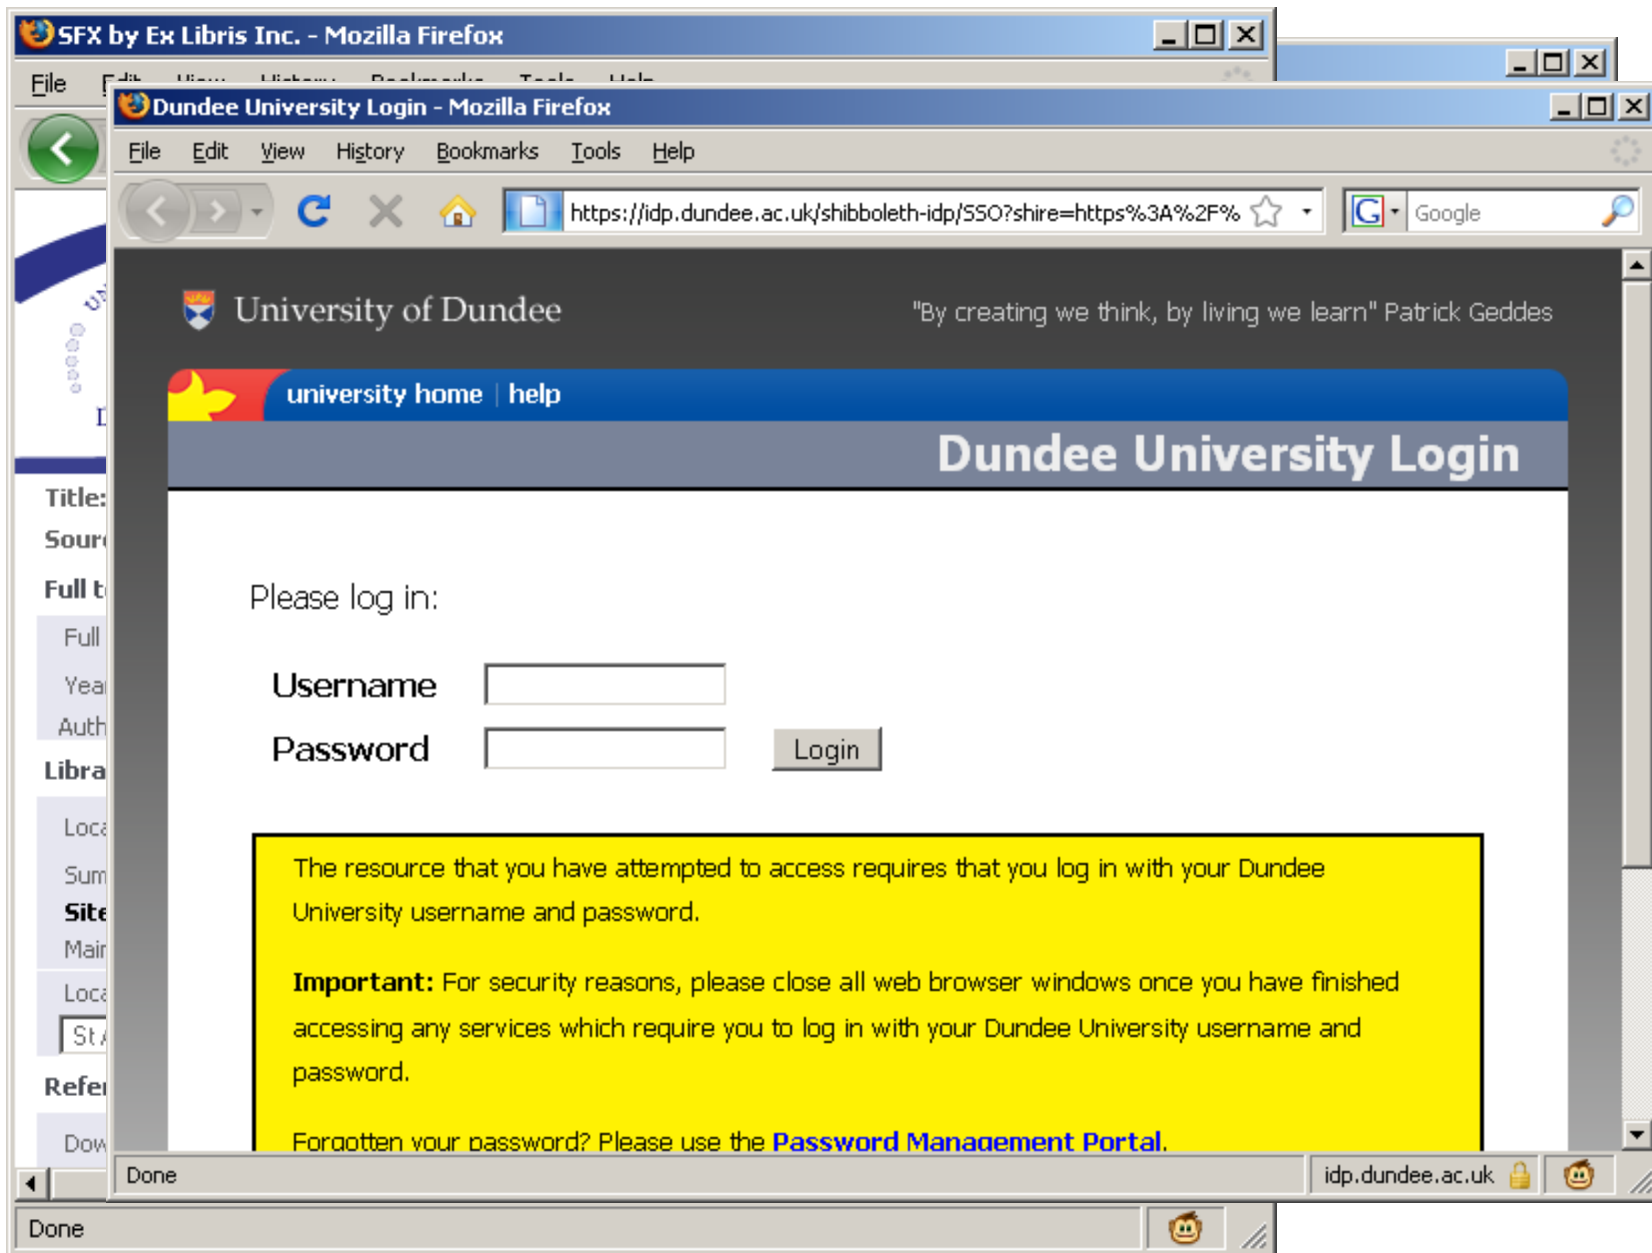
SFX by Ex Libris Inc. - Mozilla Firefox

File Edit View History Bookmarks Tools Help

Title:
Sour
Full t
Full
Yea
Auth
Libra
Loca
Sum
Site
Mair
Loca
St
Refe
Dow

Done

Dundee University Login - Mozilla Firefox

File Edit View History Bookmarks Tools Help

https://idp.dundee.ac.uk/shibboleth-idp/SSO?shire=https%3A%2F%

Google

University of Dundee

"By creating we think, by living we learn" Patrick Geddes

university home | help

Dundee University Login

Please log in:

Username

Password

Login

The resource that you have attempted to access requires that you log in with your Dundee University username and password.

**Important:** For security reasons, please close all web browser windows once you have finished accessing any services which require you to log in with your Dundee University username and password.

Forgotten your password? Please use the Password Management Portal.

Done

idp.dundee.ac.uk